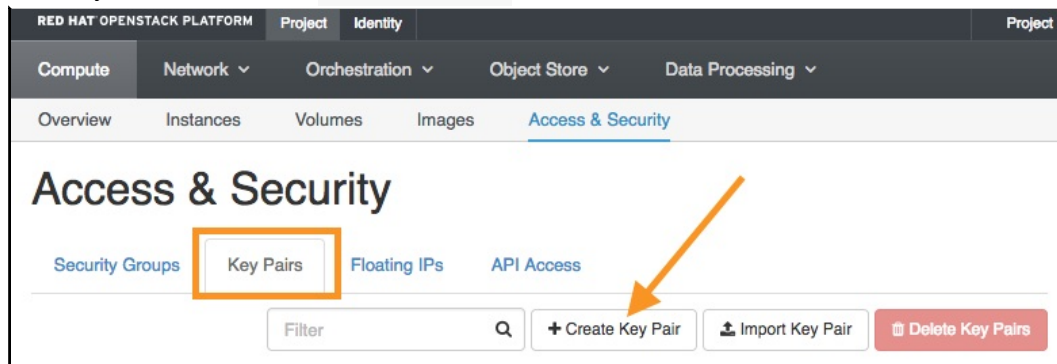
RED HAT OPENSTACK PLATFORM Project Identity Project

Compute Network Orchestration Object Store Data Processing

Overview Instances Volumes Images Access & Security

Access & Security

Security Groups Key Pairs Floating IPs API Access

Filter + Create Key Pair Import Key Pair Delete Key Pairs